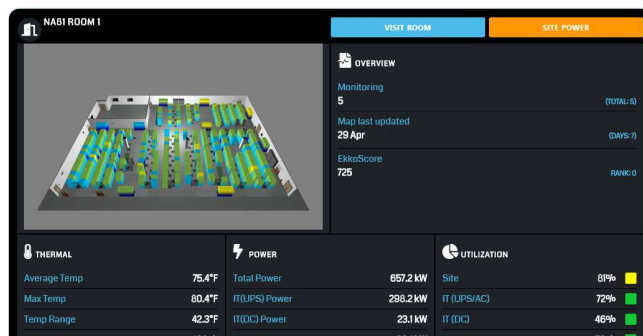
NA61 ROOM 1

VISIT ROOM

SITE POWER

OVERVIEW

Monitoring
5
(TOTAL: 5)

Map last updated
29 Apr
(DAYS: 7)

EkkoScore
725
RANK: 0

THERMAL

| Average Temp | 75.4°F |
|---|---|
| Max Temp | 80.4°F |
| Temp Range | 42.3°F |

POWER

| Total Power | 657.2 kW |
|---|---|
| IT(UPS) Power | 298.2 kW |
| IT(DC) Power | 23.1 kW |

UTILIZATION

| Site | 81% |
|---|---|
| IT (UPS/AC) | 72% |
| IT (DC) | 46% |